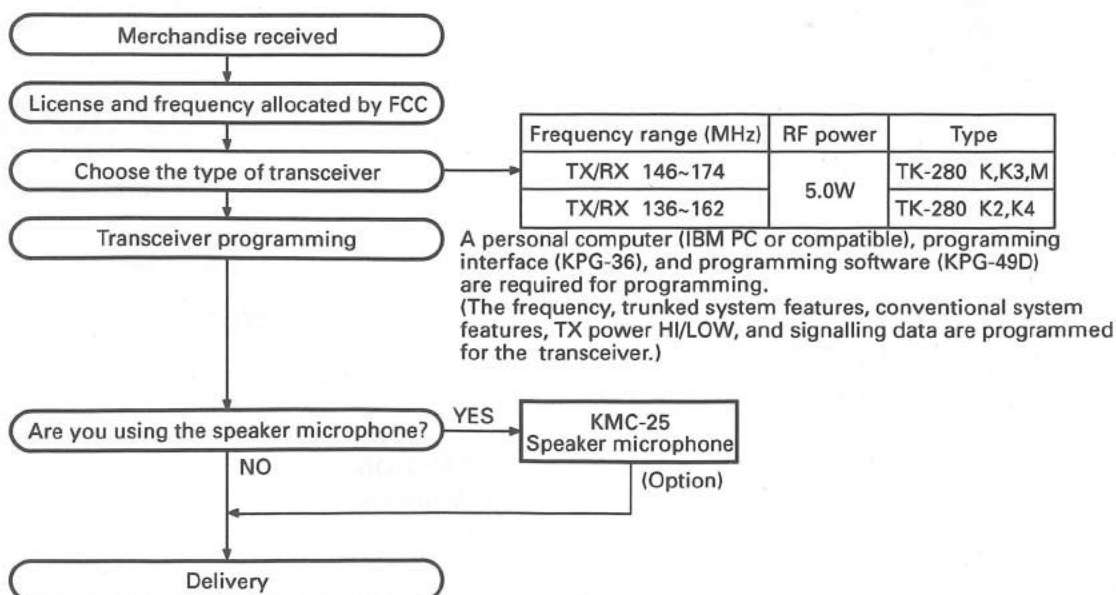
Merchandise received

License and frequency allocated by FCC

Choose the type of transceiver

| Frequency range (MHz) | RF power | Type |
|---|---|---|
| TX/RX 146~174 | 5.0W | TK-280 K,K3,M |
| TX/RX 136~162 | | TK-280 K2,K4 |

Transceiver programming

A personal computer (IBM PC or compatible), programming interface (KPG-36), and programming software (KPG-49D) are required for programming.
(The frequency, trunked system features, conventional system features, TX power HI/LOW, and signalling data are programmed for the transceiver.)

Are you using the speaker microphone?

YES

KMC-25
Speaker microphone

(Option)

NO

Delivery